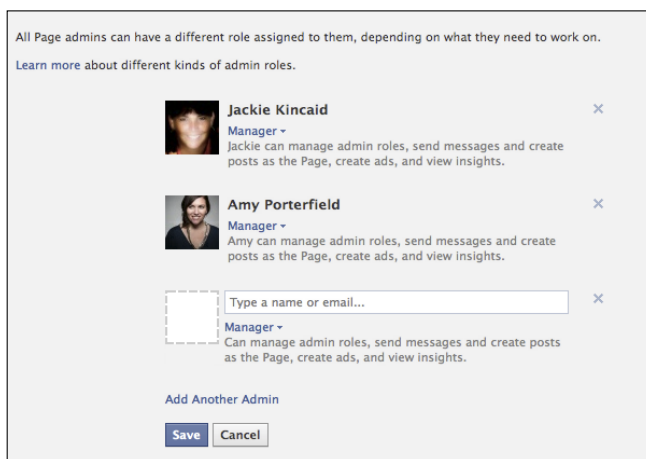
All Page admins can have a different role assigned to them, depending on what they need to work on.

Learn more about different kinds of admin roles.

Jackie Kincaid
Manager ▾
Jackie can manage admin roles, send messages and create posts as the Page, create ads, and view insights.
×

Amy Porterfield
Manager ▾
Amy can manage admin roles, send messages and create posts as the Page, create ads, and view insights.
×

Type a name or email...
Manager ▾
Can manage admin roles, send messages and create posts as the Page, create ads, and view insights.
×

Add Another Admin

Save Cancel